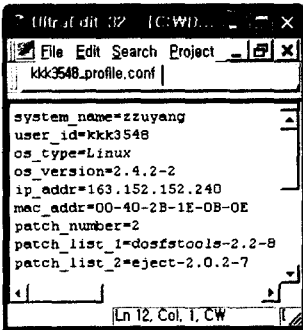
UltraEdit-32 - [C:\WD...
File Edit Search Project
kkk3548_profile.conf
system_name=zzuyang
user_id=kkk3548
os_type=Linux
os_version=2.4.2-2
ip_addr=163.152.152.240
mac_addr=00-40-2B-1E-0B-0E
patch_number=2
patch_list_1=dosfstools-2.2-8
patch_list_2=eject-2.0.2-7
Ln 12, Col. 1, CW